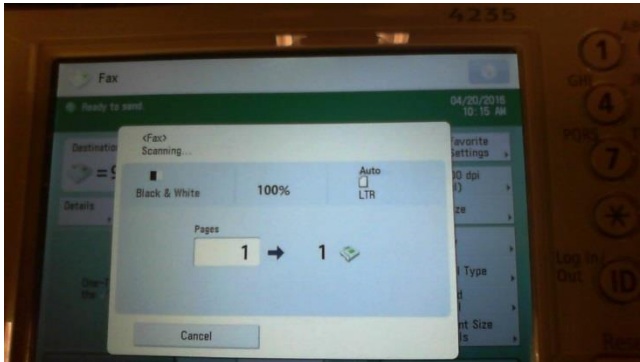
4255

Fax

Ready to send

04/20/2016
10:15 AM

Destination

= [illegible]

Details

<Fax>
Scanning...

Black & White

100%

Auto
LTR

Pages

1 → 1

Cancel

Favorite
Settings

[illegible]0 dpi

ze

l Type

d

nt Size

1

GHI

4

PQRS

7

*

Log In/
Out

ID